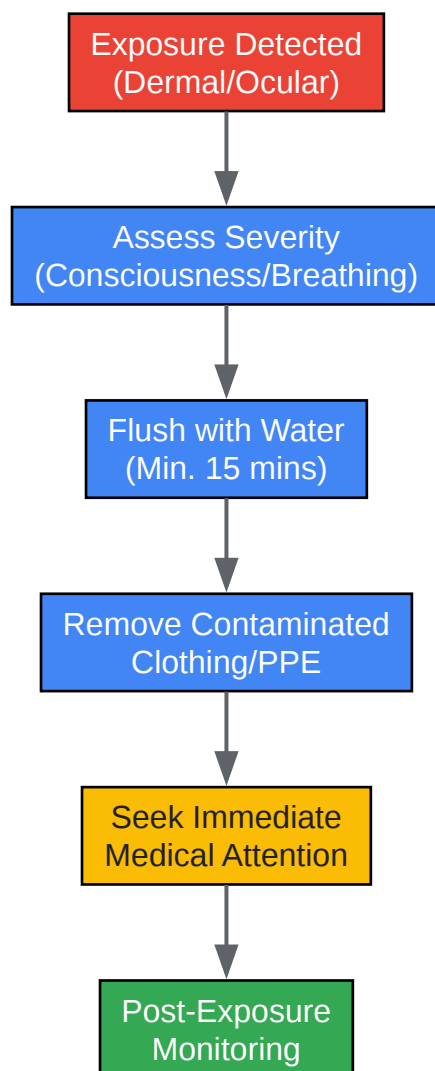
Exposure Detected
(Dermal/Ocular)

Assess Severity
(Consciousness/Breathing)

Flush with Water
(Min. 15 mins)

Remove Contaminated
Clothing/PPE

Seek Immediate
Medical Attention

Post-Exposure
Monitoring